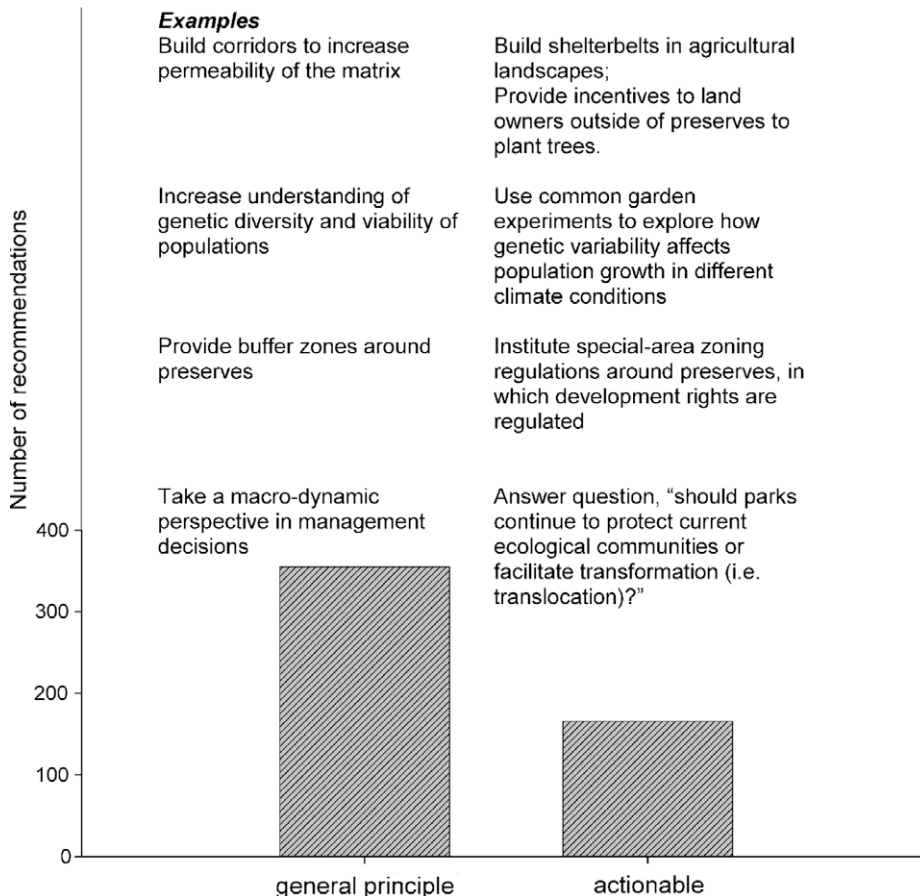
Examples

Build corridors to increase permeability of the matrix

Build shelterbelts in agricultural landscapes;
Provide incentives to land owners outside of preserves to plant trees.

Increase understanding of genetic diversity and viability of populations

Use common garden experiments to explore how genetic variability affects population growth in different climate conditions

Provide buffer zones around preserves

Institute special-area zoning regulations around preserves, in which development rights are regulated

Take a macro-dynamic perspective in management decisions

Answer question, "should parks continue to protect current ecological communities or facilitate transformation (i.e. translocation)?"

Number of recommendations

400
300
200
100
0

general principle
actionable